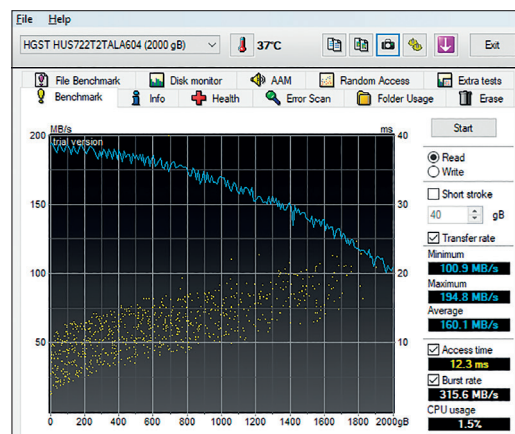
File Help

HGST HUS722T2TALA604 (2000 gB) 37°C Exit

File Benchmark Disk monitor AAM Random Access Extra tests
Benchmark Info Health Error Scan Folder Usage Erase

MB/s ms
trial version
200 40
150 30
100 20
50 10
0 200 400 600 800 1000 1200 1400 1600 1800 2000gB

Start

Read
Write

Short stroke
40 gB

Transfer rate
Minimum
100.9 MB/s
Maximum
194.8 MB/s
Average
160.1 MB/s

Access time
12.3 ms

Burst rate
315.6 MB/s
CPU usage
1.5%